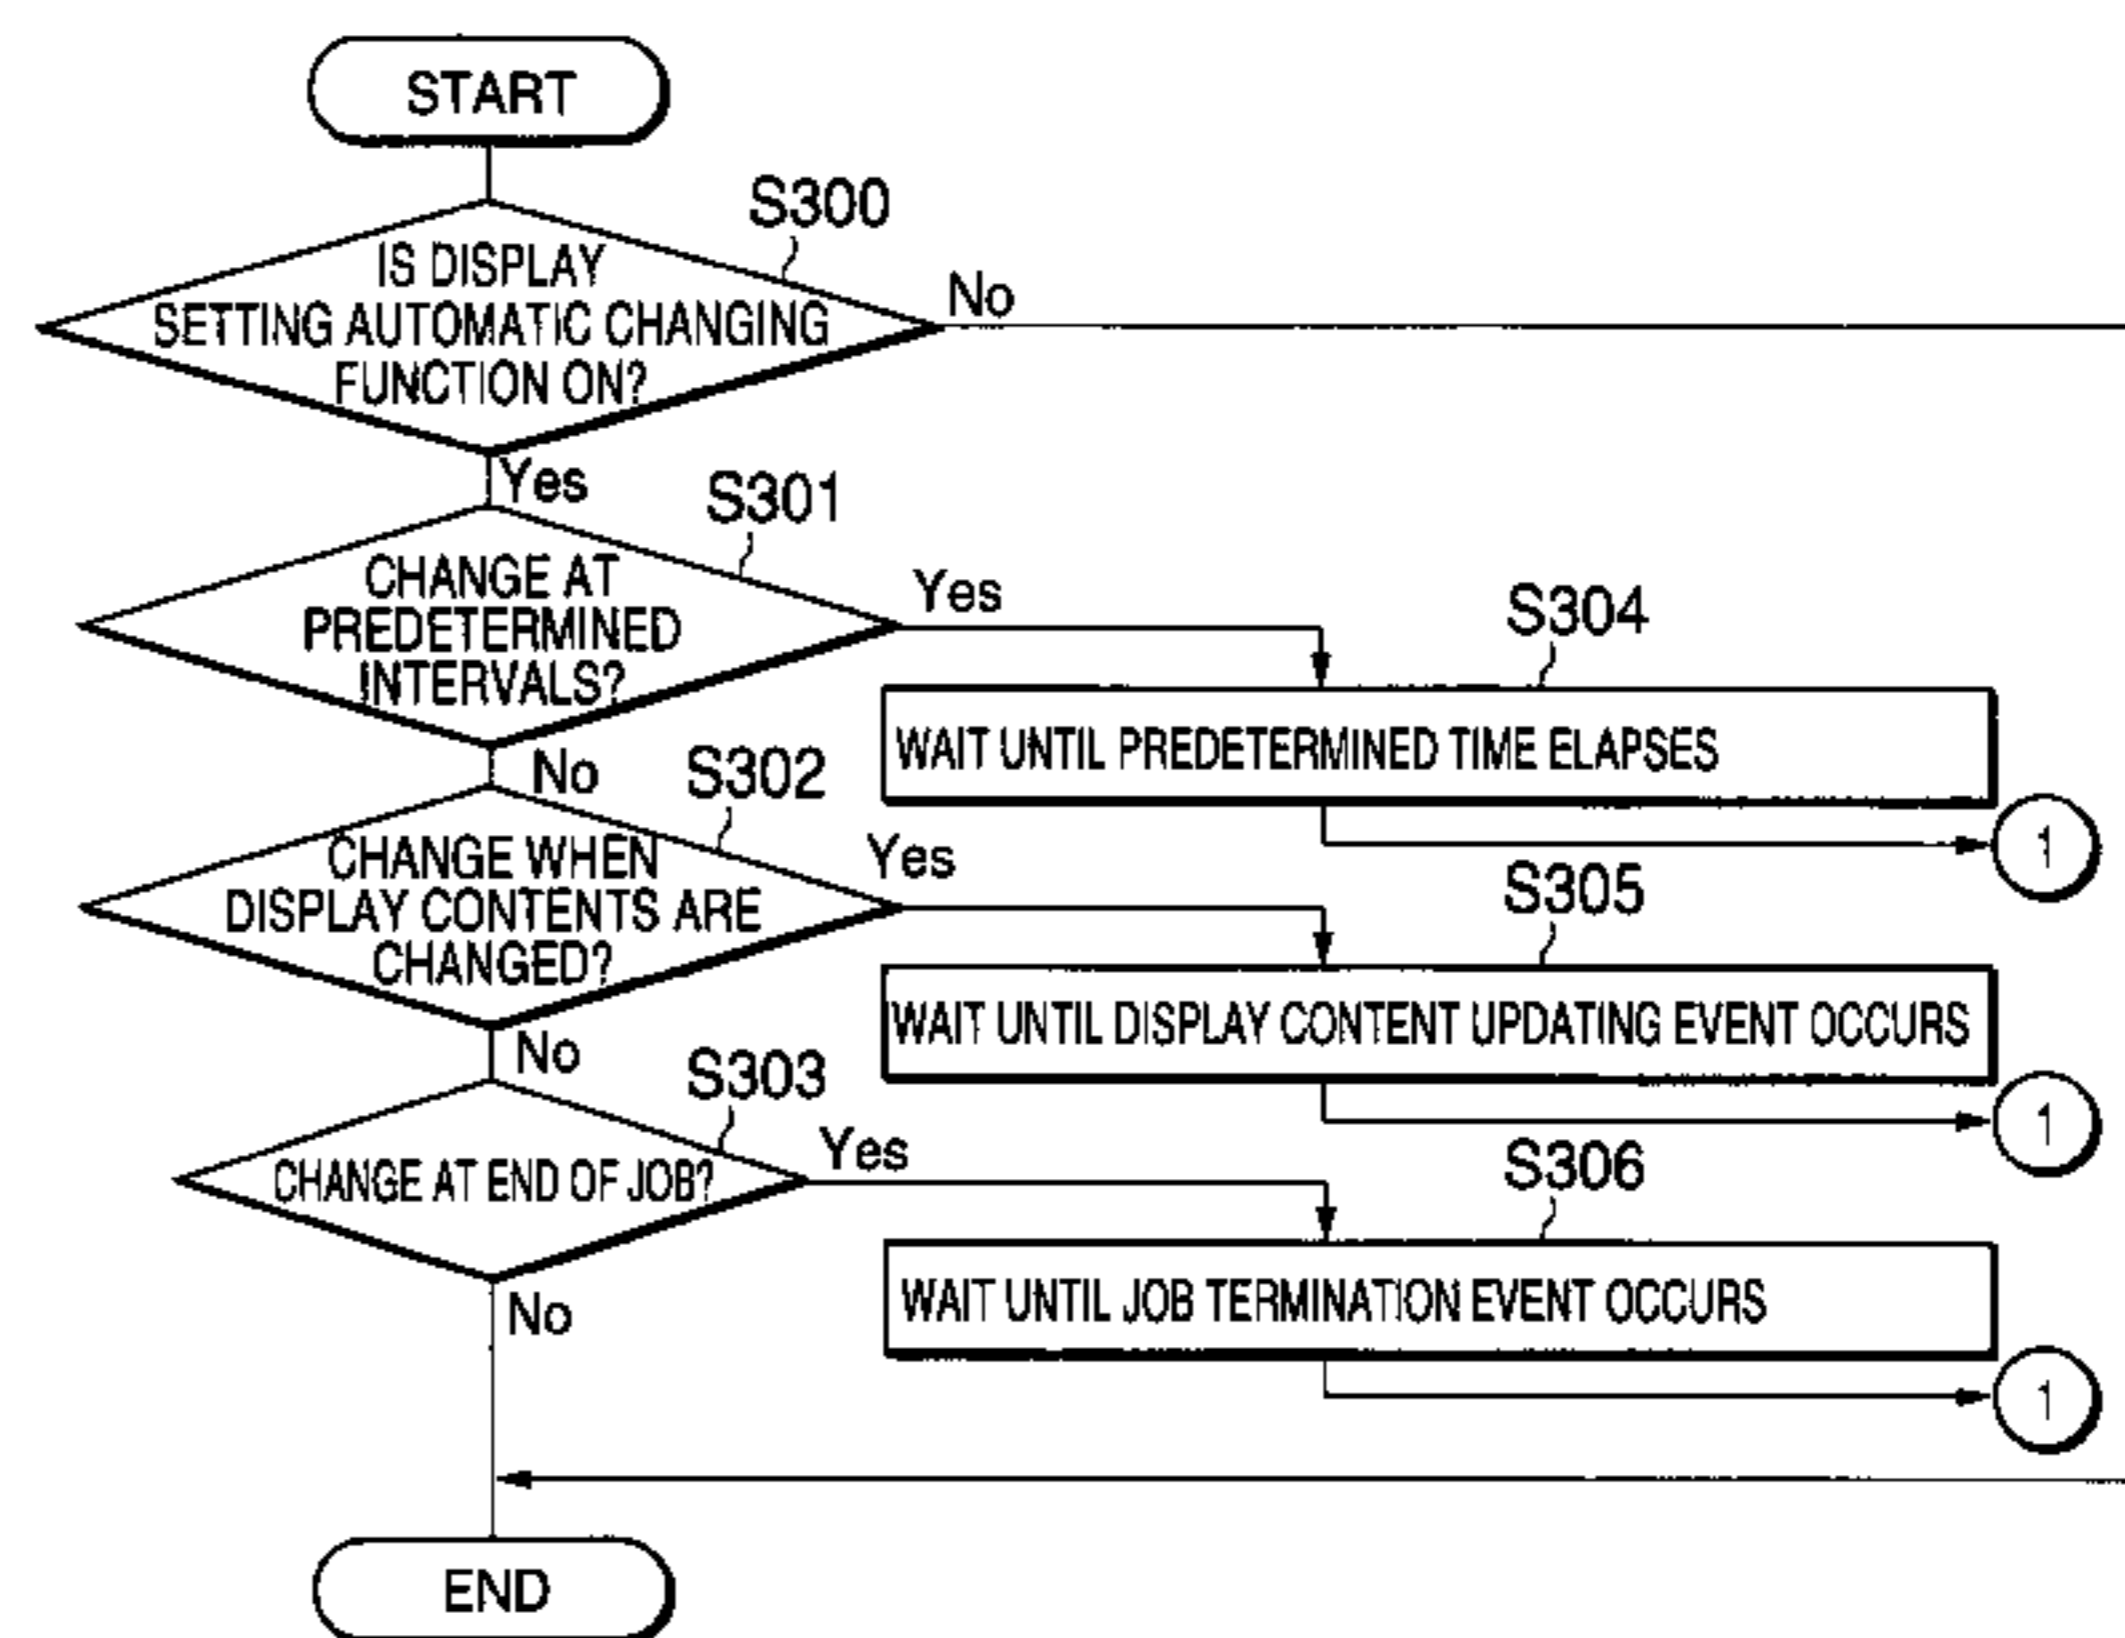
START

S300
IS DISPLAY SETTING AUTOMATIC CHANGING FUNCTION ON?
No
Yes

S301
CHANGE AT PREDETERMINED INTERVALS?
Yes
No

S304
WAIT UNTIL PREDETERMINED TIME ELAPSES
1

S302
CHANGE WHEN DISPLAY CONTENTS ARE CHANGED?
Yes
No

S305
WAIT UNTIL DISPLAY CONTENT UPDATING EVENT OCCURS
1

S303
CHANGE AT END OF JOB?
Yes
No

S306
WAIT UNTIL JOB TERMINATION EVENT OCCURS
1

END